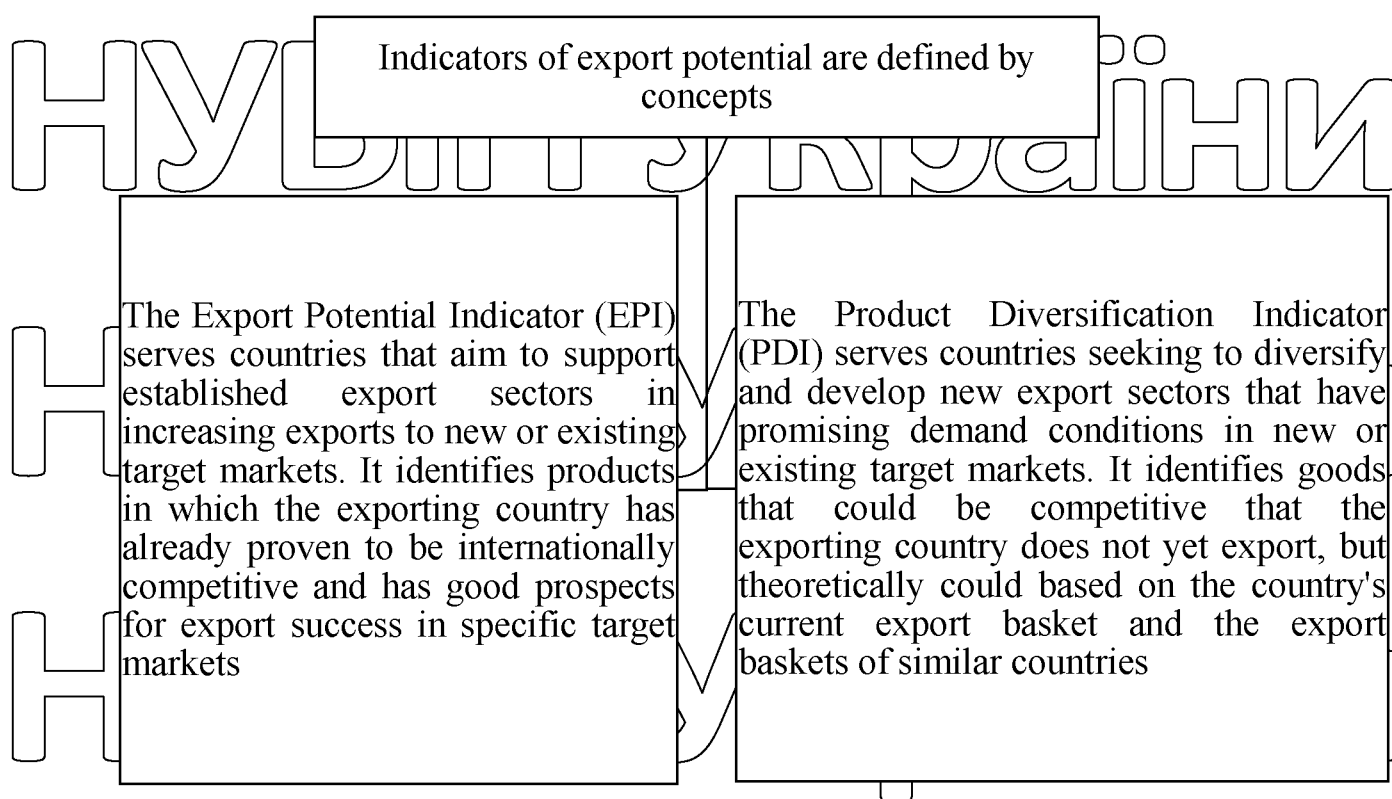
Indicators of export potential are defined by concepts

The Export Potential Indicator (EPI) serves countries that aim to support established export sectors in increasing exports to new or existing target markets. It identifies products in which the exporting country has already proven to be internationally competitive and has good prospects for export success in specific target markets

The Product Diversification Indicator (PDI) serves countries seeking to diversify and develop new export sectors that have promising demand conditions in new or existing target markets. It identifies goods that could be competitive that the exporting country does not yet export, but theoretically could based on the country's current export basket and the export baskets of similar countries